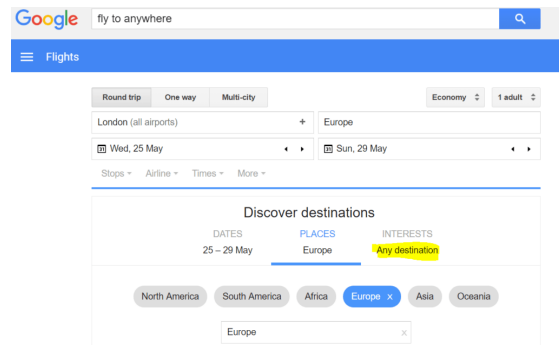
Google fly to anywhere

Flights

Round trip One way Multi-city Economy 1 adult

London (all airports) + Europe

Wed, 25 May Sun, 29 May

Stops Airline Times More

Discover destinations

DATES
25 – 29 May

PLACES
Europe

INTERESTS
Any destination

North America South America Africa Europe × Asia Oceania

Europe ×